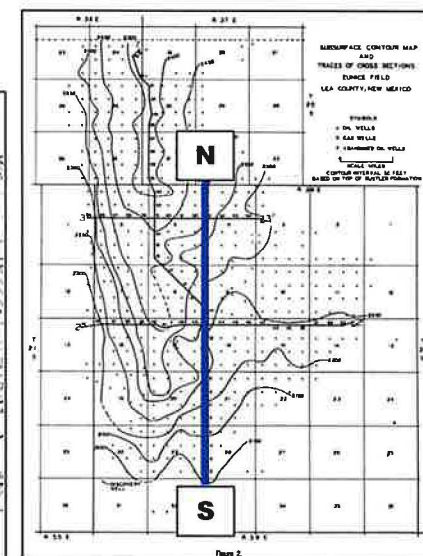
SUBSURFACE CONTOUR MAP
AND
TRACES OF CROSS SECTIONS
EUNICE FIELD
LEA COUNTY, NEW MEXICO

SYMBOLS
OIL WELLS
GAS WELLS
ABANDONED OIL WELLS

SCALE MILES
CONTOUR INTERVAL 50 FEET
BASED ON TOP OF RUSTLER FORMATION

N

S

R 36 E
R 37 E
R 36 E
R 37 E

3
3
2
2

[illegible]